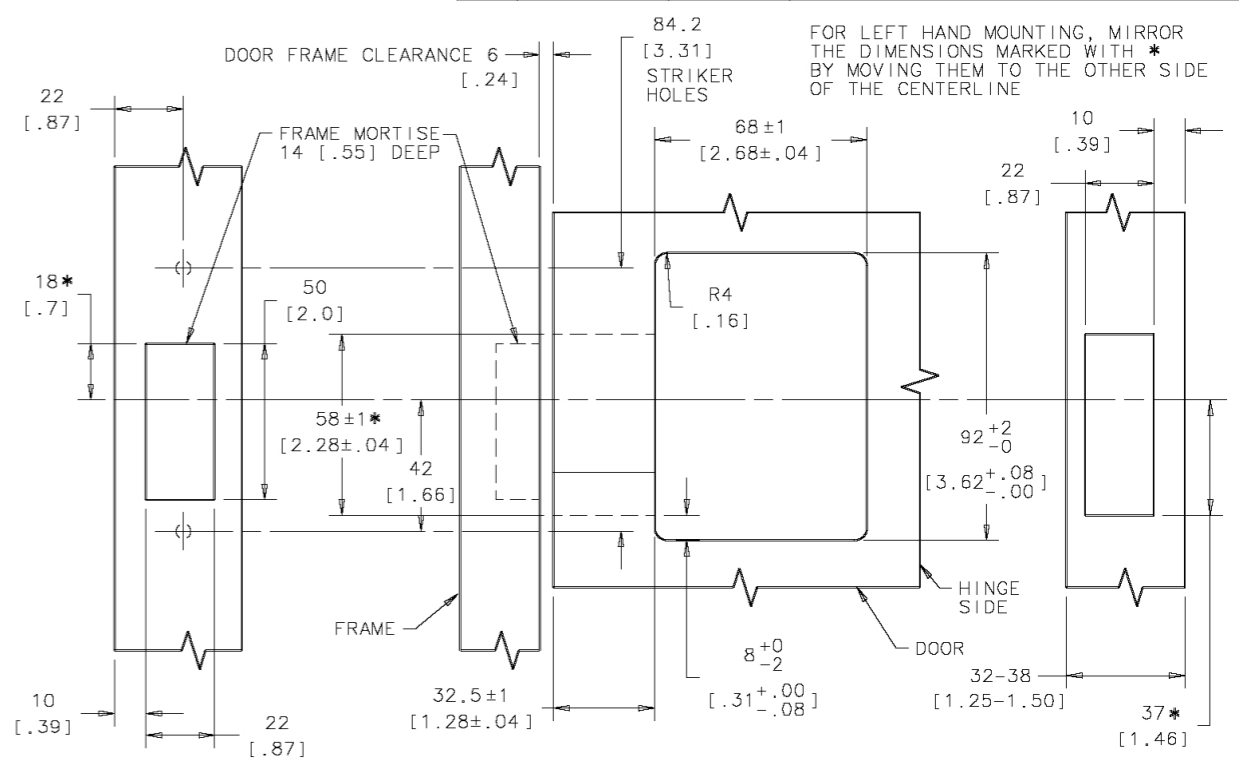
DOOR FRAME CLEARANCE 6
[.24]

84.2
[3.31]
STRIKER
HOLES

FOR LEFT HAND MOUNTING, MIRROR THE DIMENSIONS MARKED WITH * BY MOVING THEM TO THE OTHER SIDE OF THE CENTERLINE

22
[.87]

FRAME MORTISE
14 [.55] DEEP

68 ±1
[2.68±.04]

10
[.39]

22
[.87]

18*
[.7]

50
[2.0]

R4
[.16]

58 ±1*
[2.28±.04]

42
[1.66]

$92^{+2}_{-0}$
$[3.62^{+.08}_{-.00}]$

HINGE
SIDE

FRAME

DOOR

$8^{+0}_{-2}$
$[.31^{+.00}_{-.08}]$

32-38
[1.25-1.50]

10
[.39]

22
[.87]

32.5 ±1
[1.28±.04]

37*
[1.46]